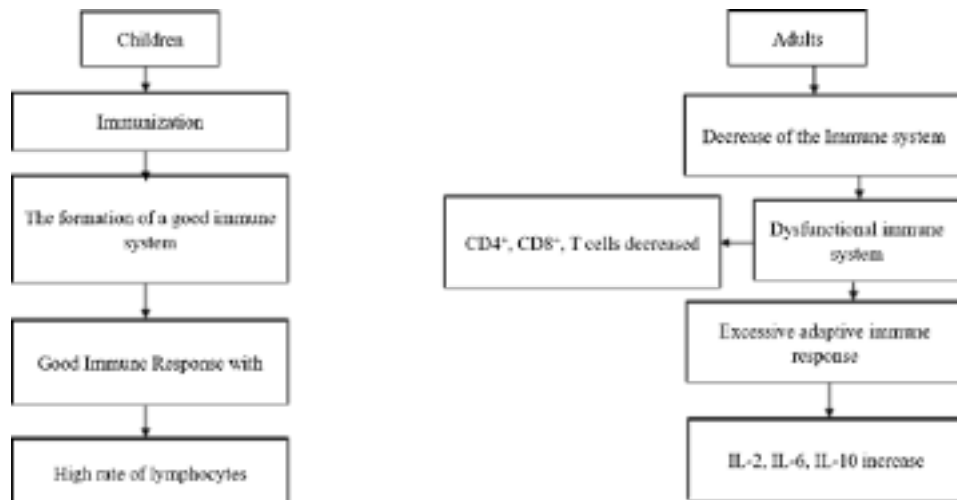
Children

Immunization

The formation of a good immune system

Good Immune Response with

High rate of lymphocytes

Adults

Decrease of the Immune system

$CD4^{+}$, $CD8^{+}$, T cells decreased

Dysfunctional immune system

Excessive adaptive immune response

IL-2, IL-6, IL-10 increase